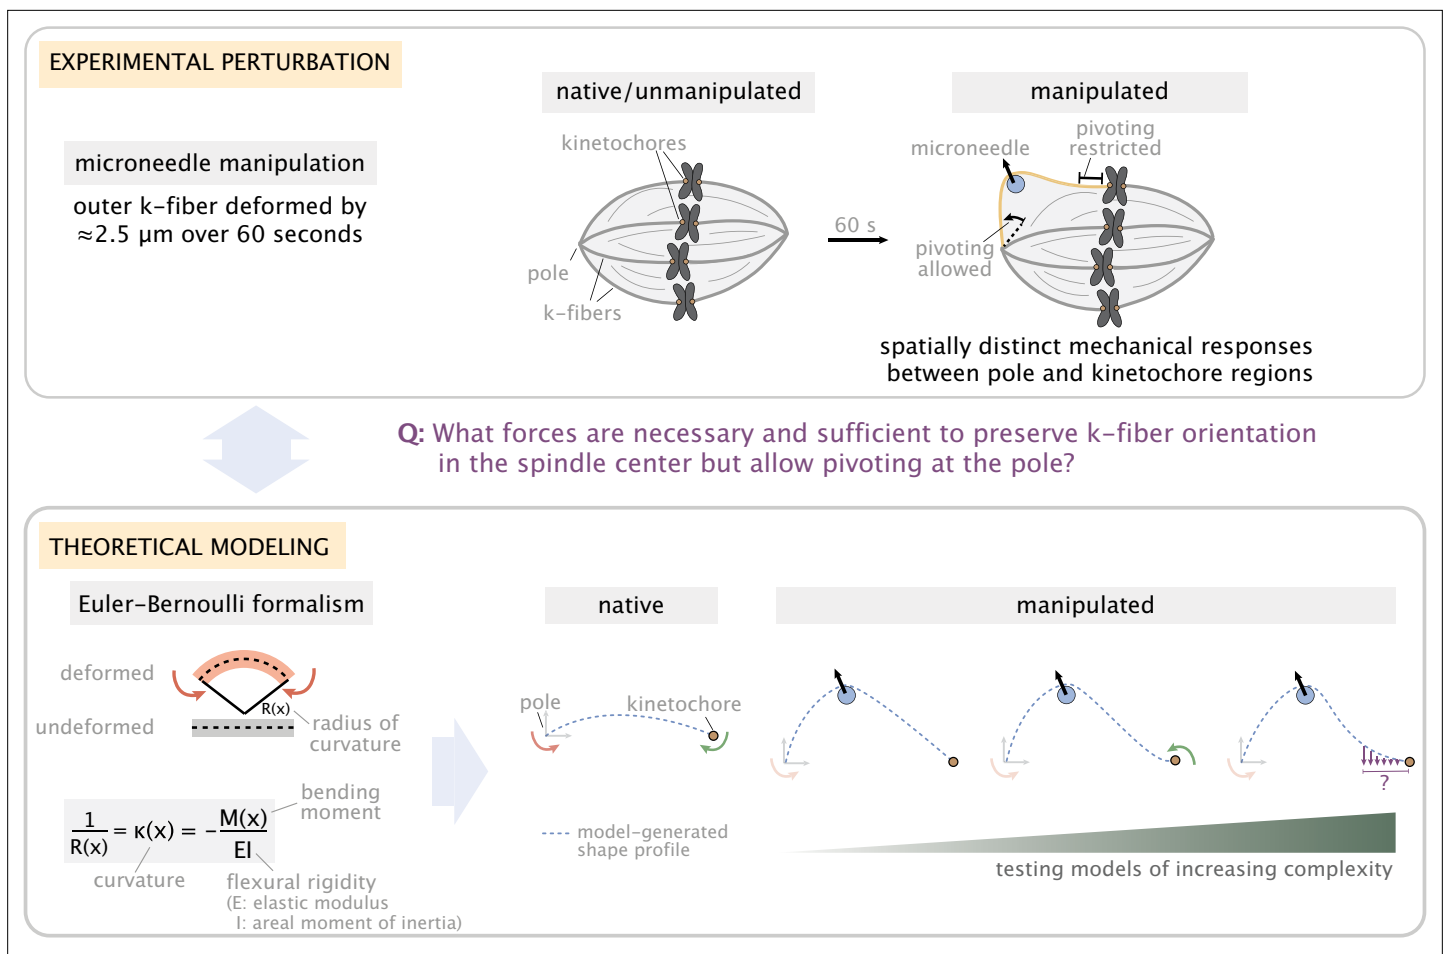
EXPERIMENTAL PERTURBATION

native/unmanipulated

manipulated

microneedle manipulation

outer k-fiber deformed by ≈2.5 μm over 60 seconds

kinetochores

pole

k-fibers

60 s

microneedle

pivoting restricted

pivoting allowed

spatially distinct mechanical responses between pole and kinetochore regions

Q: What forces are necessary and sufficient to preserve k-fiber orientation in the spindle center but allow pivoting at the pole?

THEORETICAL MODELING

Euler-Bernoulli formalism

native

manipulated

deformed

undeformed

R(x)

radius of curvature

$\frac{1}{R(x)} = \kappa(x) = -\frac{M(x)}{EI}$

bending moment

curvature

flexural rigidity
(E: elastic modulus
I: areal moment of inertia)

pole

kinetochore

model-generated shape profile

?

testing models of increasing complexity